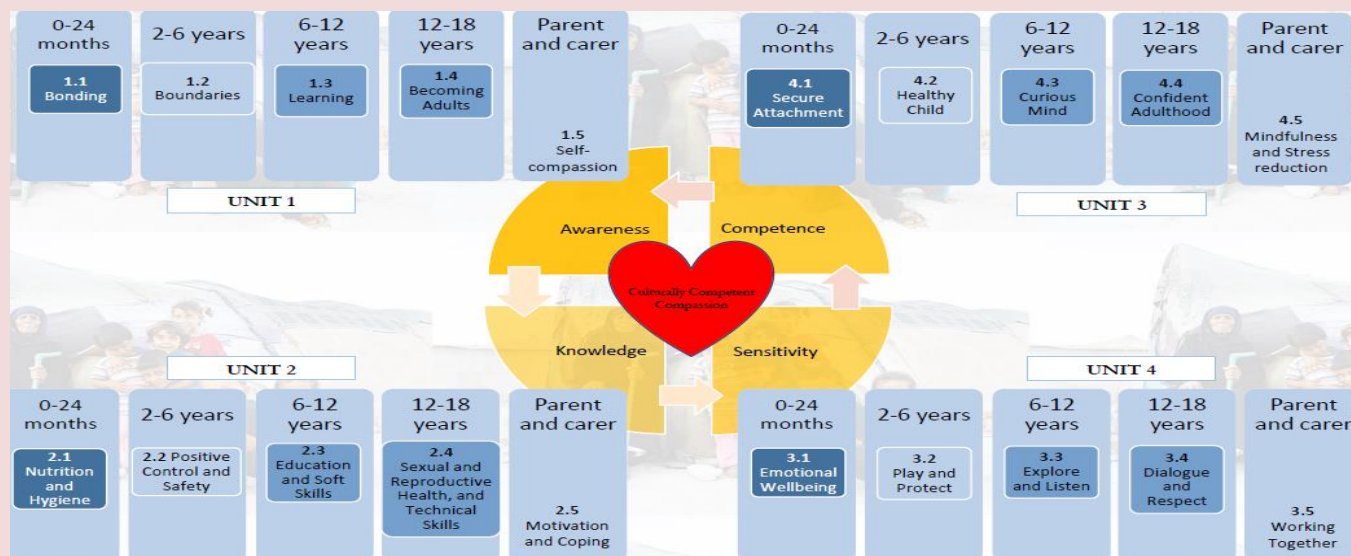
0-24 months

1.1 Bonding

2-6 years

1.2 Boundaries

6-12 years

1.3 Learning

12-18 years

1.4 Becoming Adults

Parent and carer

1.5 Self-compassion

UNIT 1

0-24 months

4.1 Secure Attachment

2-6 years

4.2 Healthy Child

6-12 years

4.3 Curious Mind

12-18 years

4.4 Confident Adulthood

Parent and carer

4.5 Mindfulness and Stress reduction

UNIT 3

Awareness

Competence

Culturally Competent Compassion

Knowledge

Sensitivity

UNIT 2

UNIT 4

0-24 months

2.1 Nutrition and Hygiene

2-6 years

2.2 Positive Control and Safety

6-12 years

2.3 Education and Soft Skills

12-18 years

2.4 Sexual and Reproductive Health, and Technical Skills

Parent and carer

2.5 Motivation and Coping

0-24 months

3.1 Emotional Wellbeing

2-6 years

3.2 Play and Protect

6-12 years

3.3 Explore and Listen

12-18 years

3.4 Dialogue and Respect

Parent and carer

3.5 Working Together